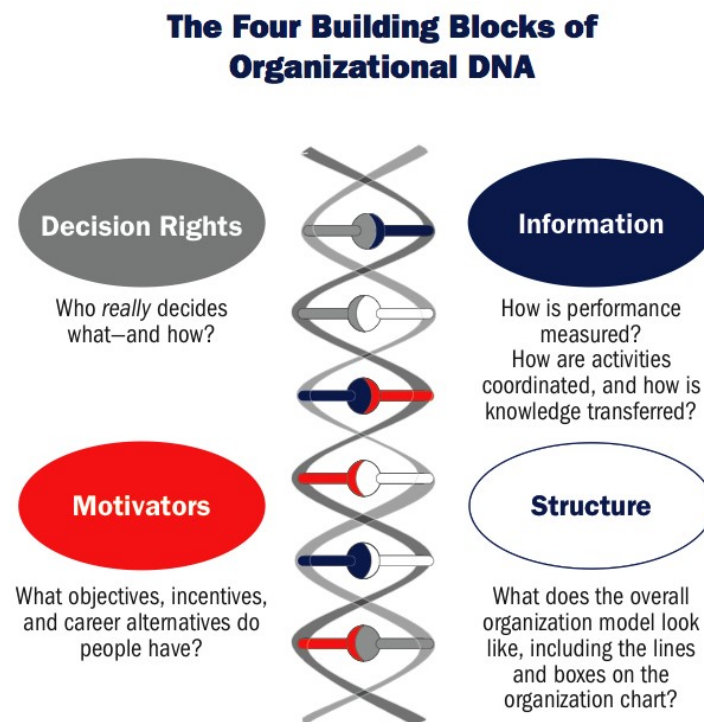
The Four Building Blocks of Organizational DNA

Decision Rights

Who *really* decides what—and how?

Information

How is performance measured? How are activities coordinated, and how is knowledge transferred?

Motivators

What objectives, incentives, and career alternatives do people have?

Structure

What does the overall organization model look like, including the lines and boxes on the organization chart?